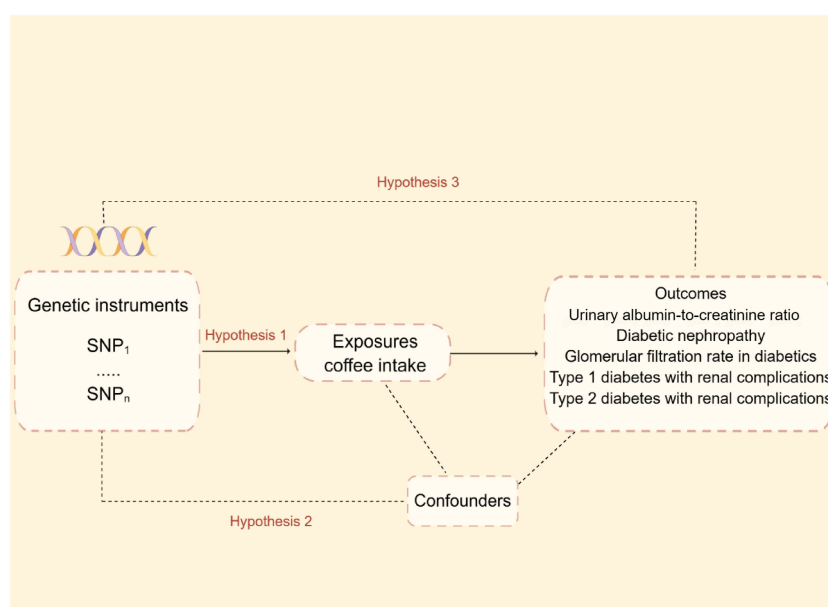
Hypothesis 3

Genetic instruments

$SNP_1$

.....

$SNP_n$

Hypothesis 1

Exposures
coffee intake

Outcomes
Urinary albumin-to-creatinine ratio
Diabetic nephropathy
Glomerular filtration rate in diabetics
Type 1 diabetes with renal complications
Type 2 diabetes with renal complications

Confounders

Hypothesis 2